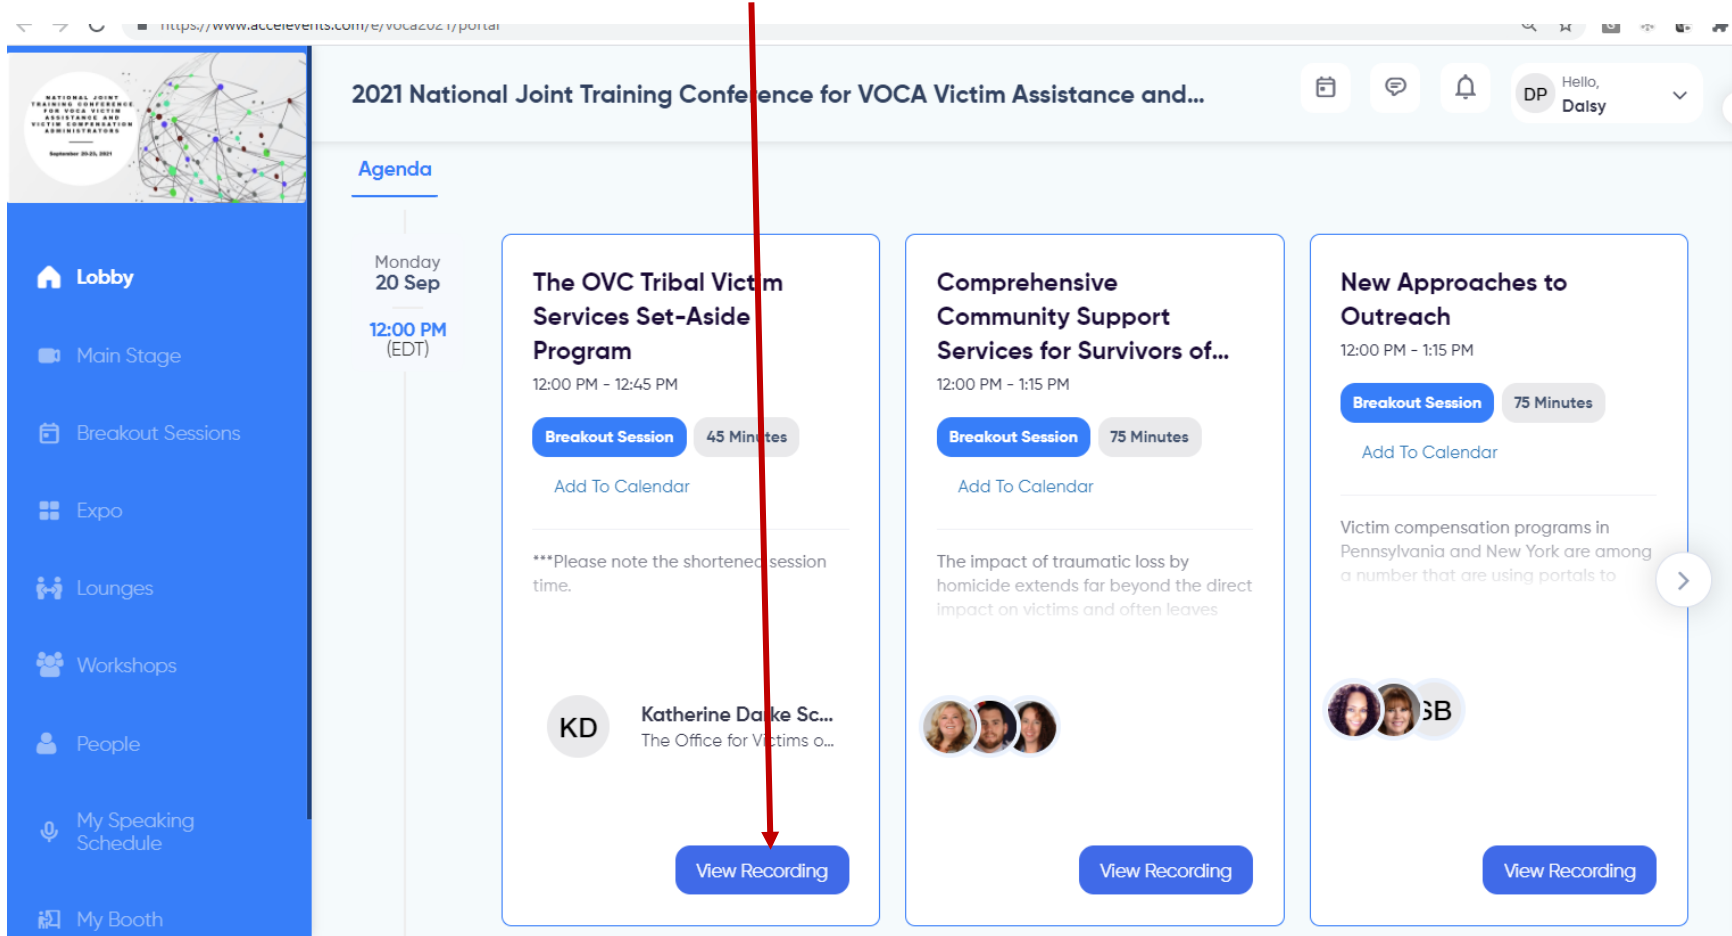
https://www.accelevents.com/e/voca2021/portal

NATIONAL JOINT TRAINING CONFERENCE FOR VOCA VICTIM ASSISTANCE AND VICTIM COMPENSATION ADMINISTRATORS

September 20-23, 2021

2021 National Joint Training Conference for VOCA Victim Assistance and...

DP Hello, Daisy

Agenda

Lobby

Main Stage

Breakout Sessions

Expo

Lounges

Workshops

People

My Speaking Schedule

My Booth

Monday 20 Sep

12:00 PM (EDT)

The OVC Tribal Victim Services Set-Aside Program

12:00 PM - 12:45 PM

Breakout Session 45 Minutes

Add To Calendar

***Please note the shortened session time.

KD Katherine Darke Sc... The Office for Victims o...

View Recording

Comprehensive Community Support Services for Survivors of...

12:00 PM - 1:15 PM

Breakout Session 75 Minutes

Add To Calendar

The impact of traumatic loss by homicide extends far beyond the direct impact on victims and often leaves

View Recording

New Approaches to Outreach

12:00 PM - 1:15 PM

Breakout Session 75 Minutes

Add To Calendar

Victim compensation programs in Pennsylvania and New York are among a number that are using portals to

SB

View Recording